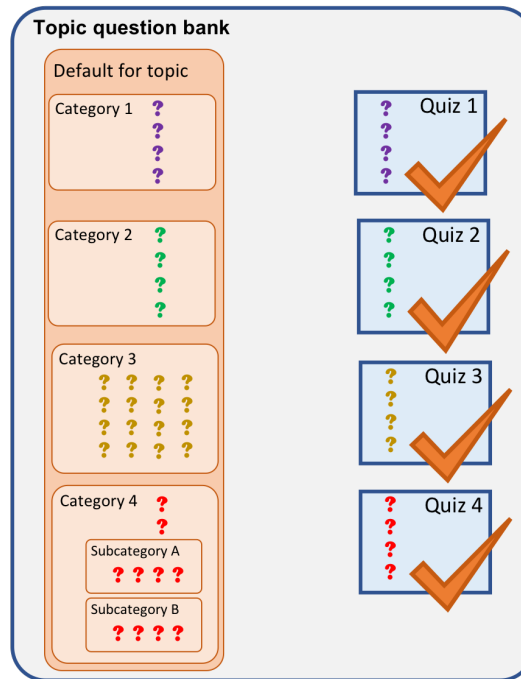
Topic question bank

Default for topic

Category 1 ? ? ? ?

Category 2 ? ? ? ?

Category 3
? ? ? ?
? ? ? ?
? ? ? ?
? ? ? ?

Category 4 ? ?

Subcategory A
? ? ? ?

Subcategory B
? ? ? ?

Quiz 1
? ? ? ?

Quiz 2
? ? ? ?

Quiz 3
? ? ? ?

Quiz 4
? ? ? ?